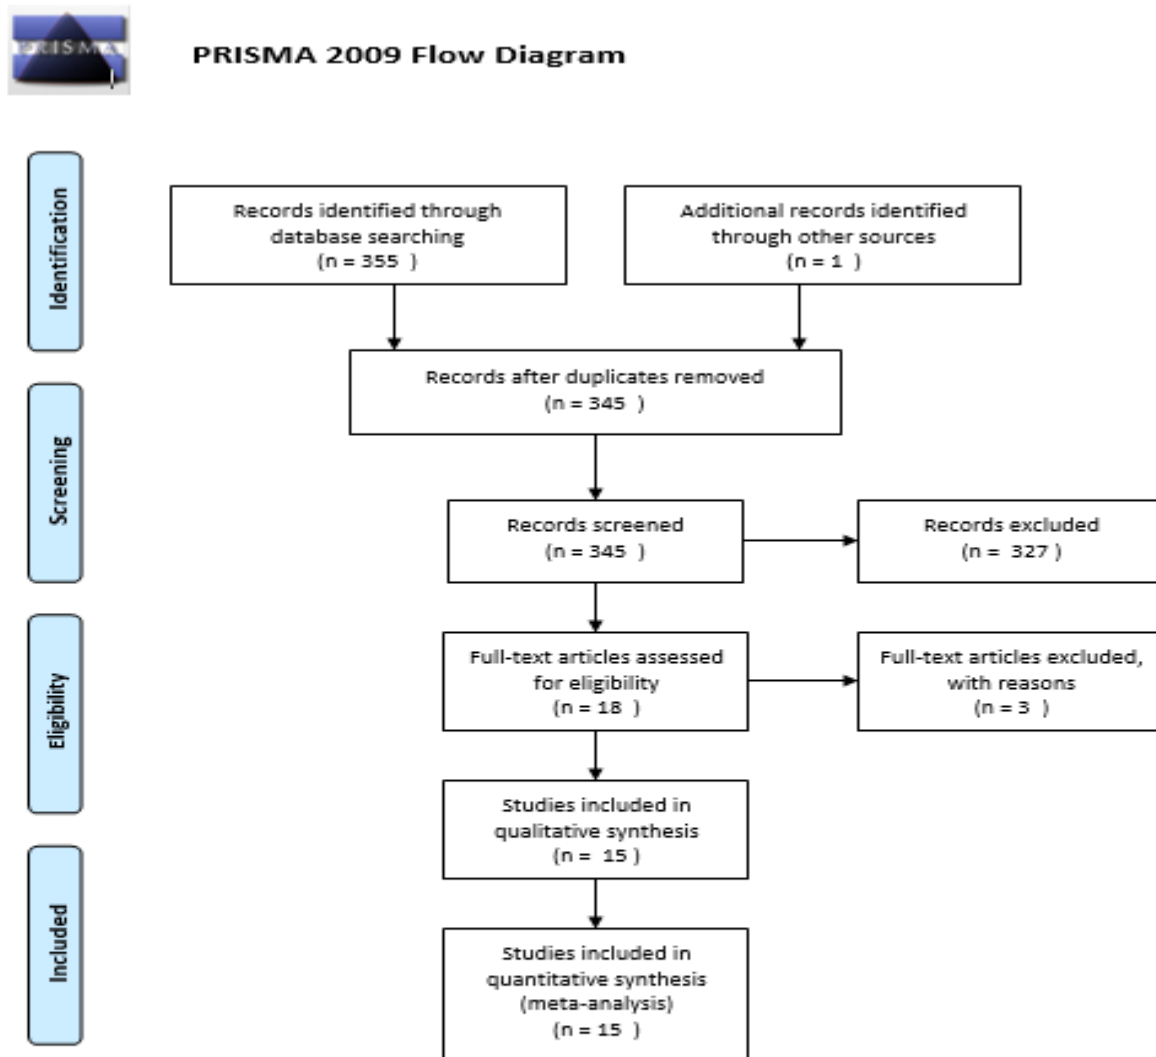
PRISMA

PRISMA 2009 Flow Diagram

Identification

Records identified through database searching (n = 355 )

Additional records identified through other sources (n = 1 )

Records after duplicates removed (n = 345 )

Screening

Records screened (n = 345 )

Records excluded (n = 327 )

Eligibility

Full-text articles assessed for eligibility (n = 18 )

Full-text articles excluded, with reasons (n = 3 )

Studies included in qualitative synthesis (n = 15 )

Included

Studies included in quantitative synthesis (meta-analysis) (n = 15 )